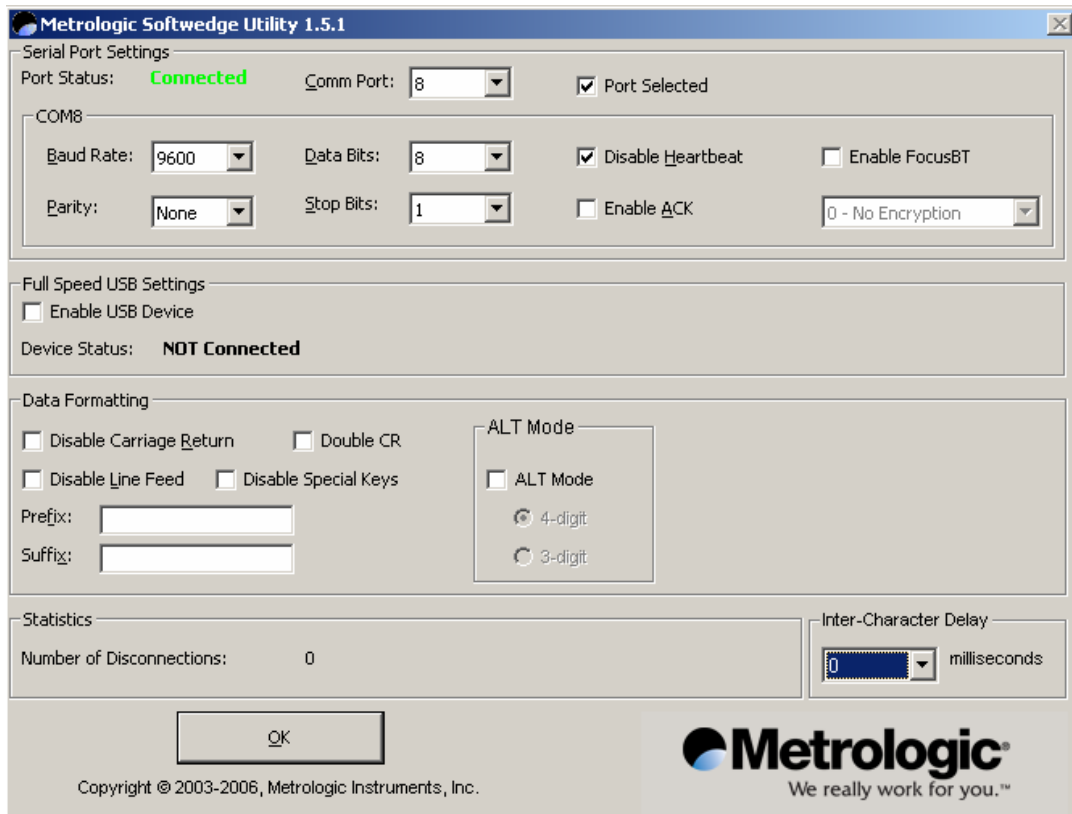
Metrologic Softwedge Utility 1.5.1

Serial Port Settings
Port Status: Connected
Comm Port: 8
Port Selected

COM8
Baud Rate: 9600
Data Bits: 8
Disable Heartbeat
Enable FocusBT
Parity: None
Stop Bits: 1
Enable ACK
0 - No Encryption

Full Speed USB Settings
Enable USB Device
Device Status: NOT Connected

Data Formatting
Disable Carriage Return
Double CR
Disable Line Feed
Disable Special Keys
Prefix:
Suffix:

ALT Mode
ALT Mode
4-digit
3-digit

Statistics
Number of Disconnections: 0

Inter-Character Delay
0 milliseconds

OK

Copyright © 2003-2006, Metrologic Instruments, Inc.

Metrologic®
We really work for you.™